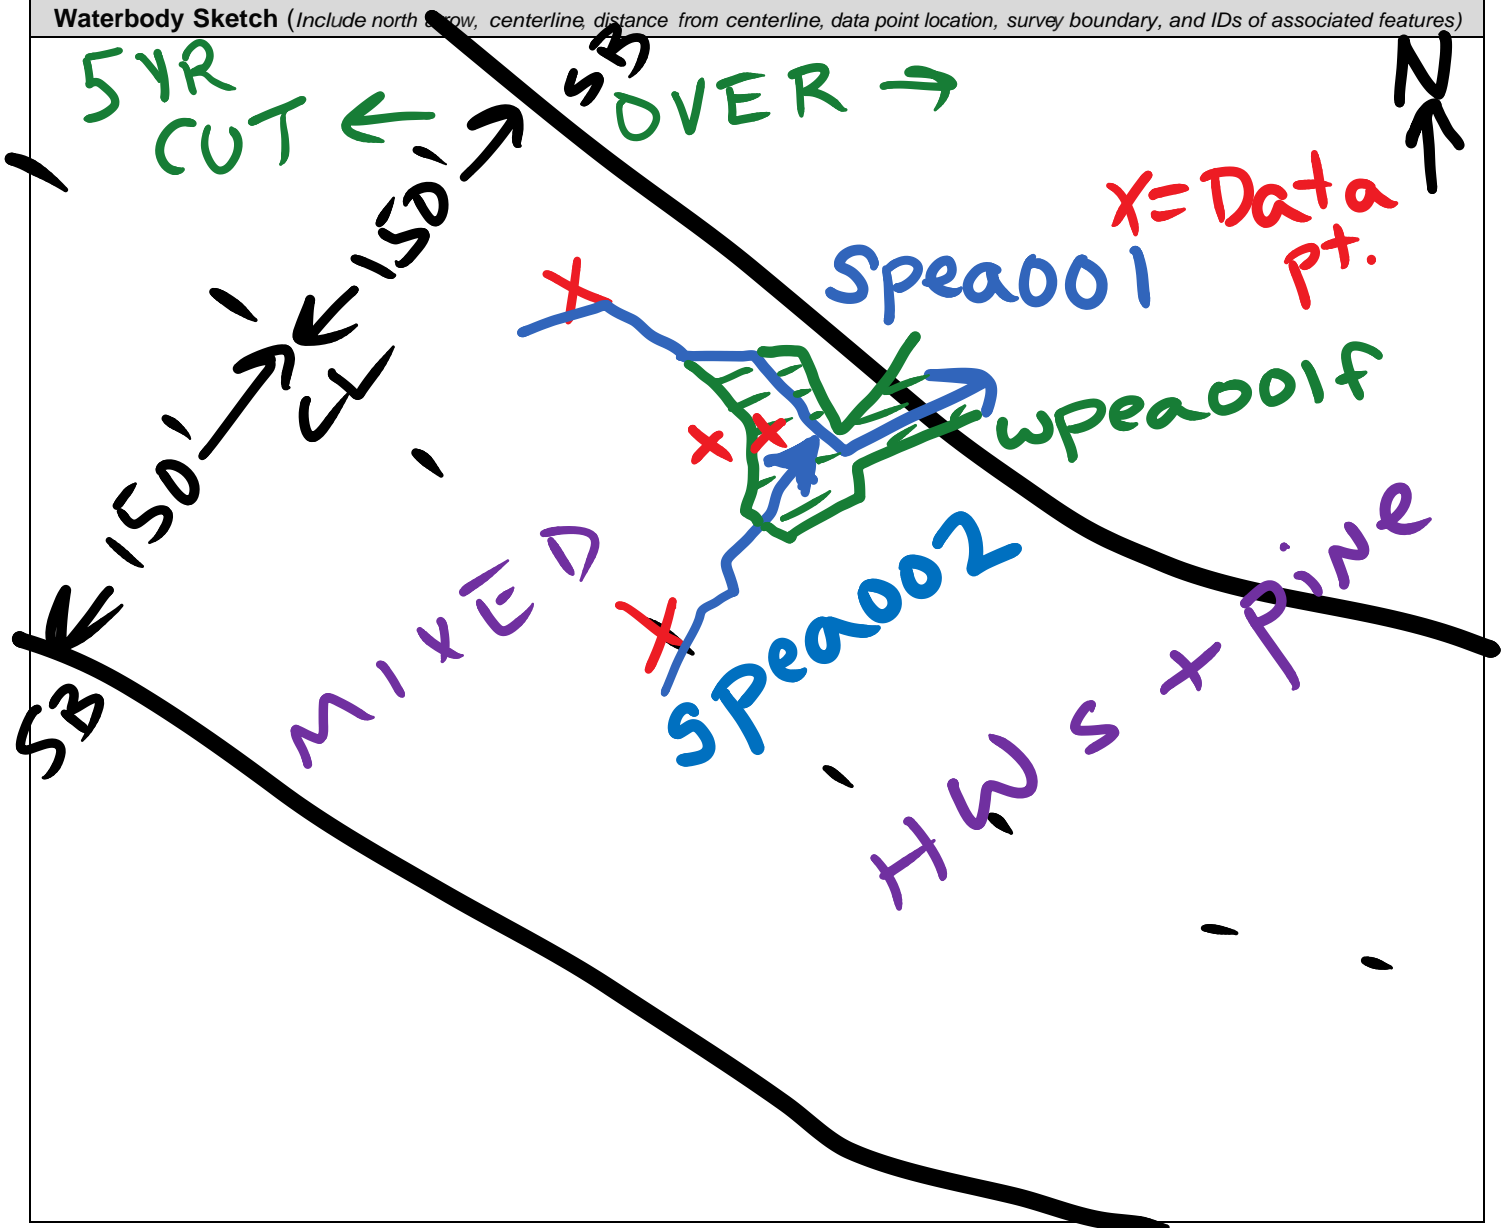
**Waterbody Sketch** (*Include north arrow, centerline, distance from centerline, data point location, survey boundary, and IDs of associated features*)

5YR CUT ←

SB

OVER →

N

150'

150'

CL

X=Data pt.

Spea001

wpea001f

X

X

X

X

MIXED

Spea002

SB

HWs + Pine